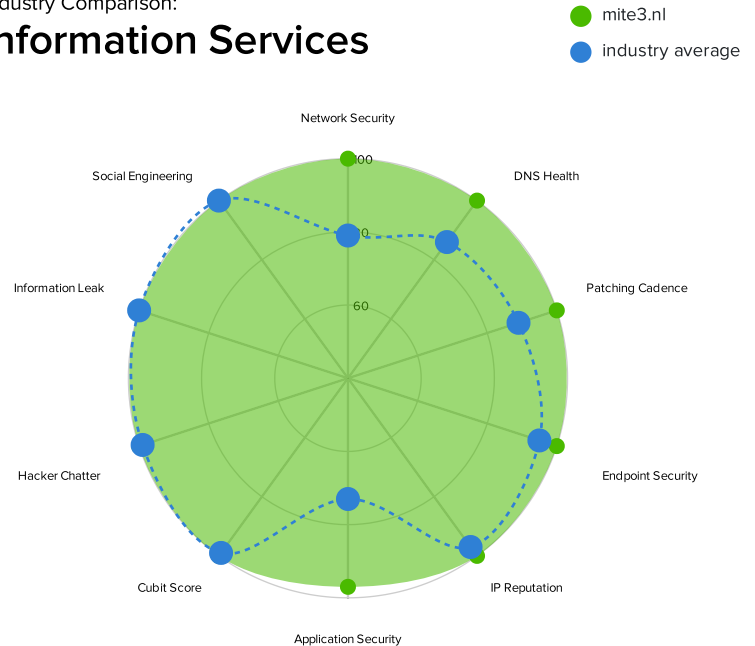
ndustry Comparison:
nformation Services

mite3.nl
industry average

Network Security
00
0
60
DNS Health
Social Engineering
Patching Cadence
Information Leak
Endpoint Security
Hacker Chatter
Cubit Score
IP Reputation
Application Security